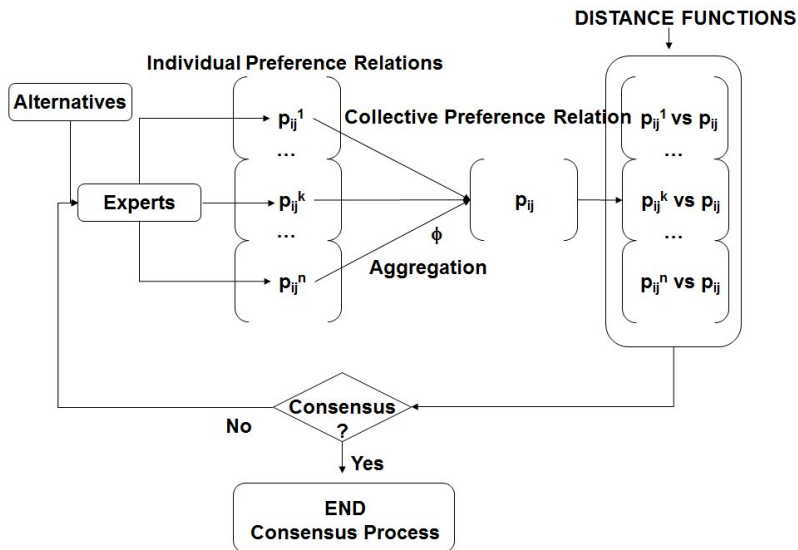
DISTANCE FUNCTIONS

Individual Preference Relations

Alternatives

$p_{ij}^1$

Collective Preference Relation

$p_{ij}^1$ vs $p_{ij}$

...

...

Experts

$p_{ij}^k$

$p_{ij}$

$p_{ij}^k$ vs $p_{ij}$

...

$\phi$

...

Aggregation

$p_{ij}^n$

$p_{ij}^n$ vs $p_{ij}$

Consensus ?

No

Yes

END
Consensus Process